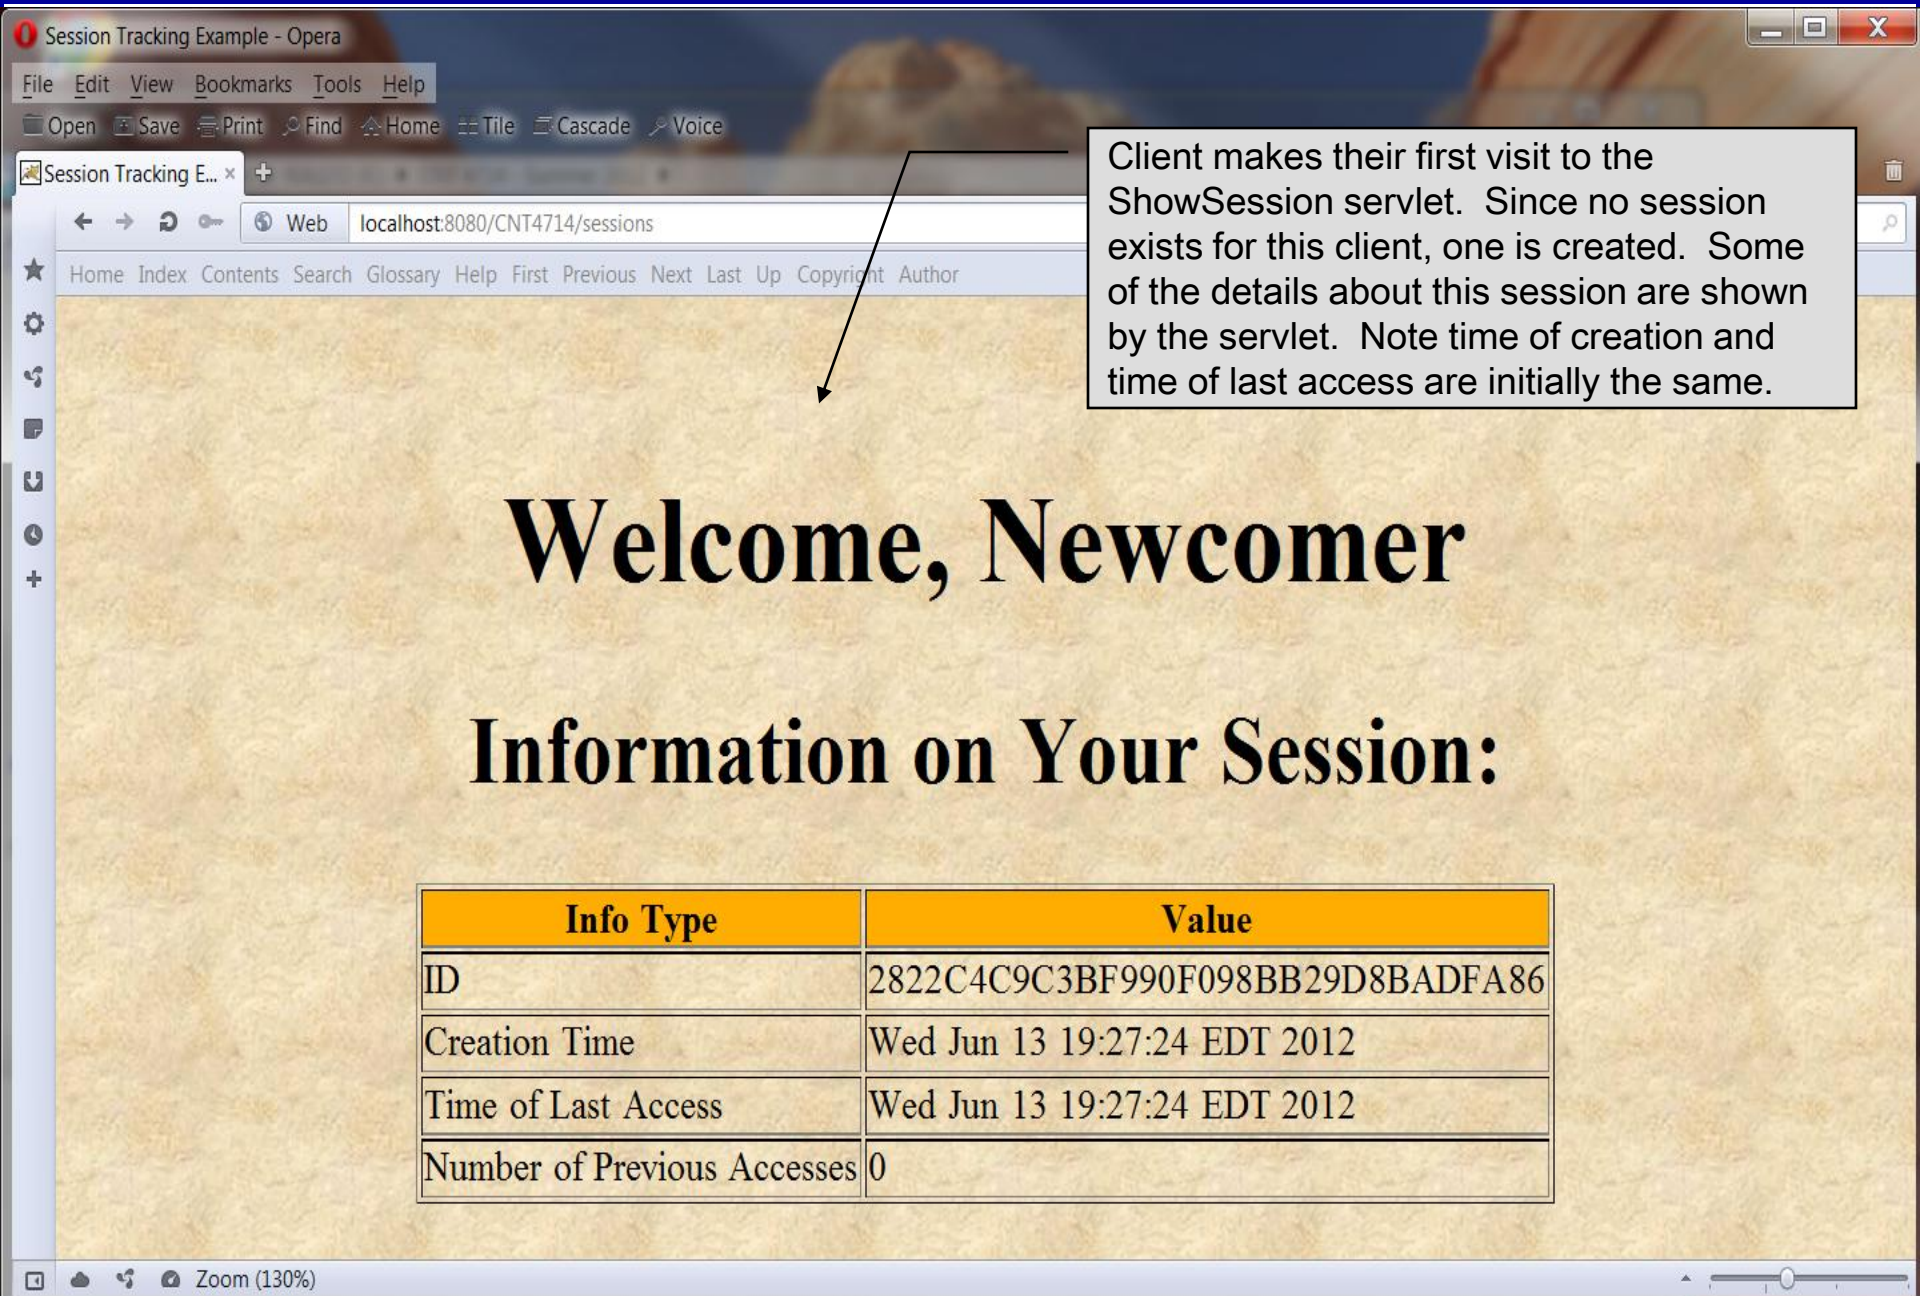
Session Tracking Example - Opera

File Edit View Bookmarks Tools Help

Open Save Print Find Home Tile Cascade Voice

Session Tracking E... ×

Web localhost:8080/CNT4714/sessions

Home Index Contents Search Glossary Help First Previous Next Last Up Copyright Author

Client makes their first visit to the ShowSession servlet. Since no session exists for this client, one is created. Some of the details about this session are shown by the servlet. Note time of creation and time of last access are initially the same.

Welcome, Newcomer

Information on Your Session:

| Info Type | Value |
|---|---|
| ID | 2822C4C9C3BF990F098BB29D8BADFA86 |
| Creation Time | Wed Jun 13 19:27:24 EDT 2012 |
| Time of Last Access | Wed Jun 13 19:27:24 EDT 2012 |
| Number of Previous Accesses | 0 |

Zoom (130%)